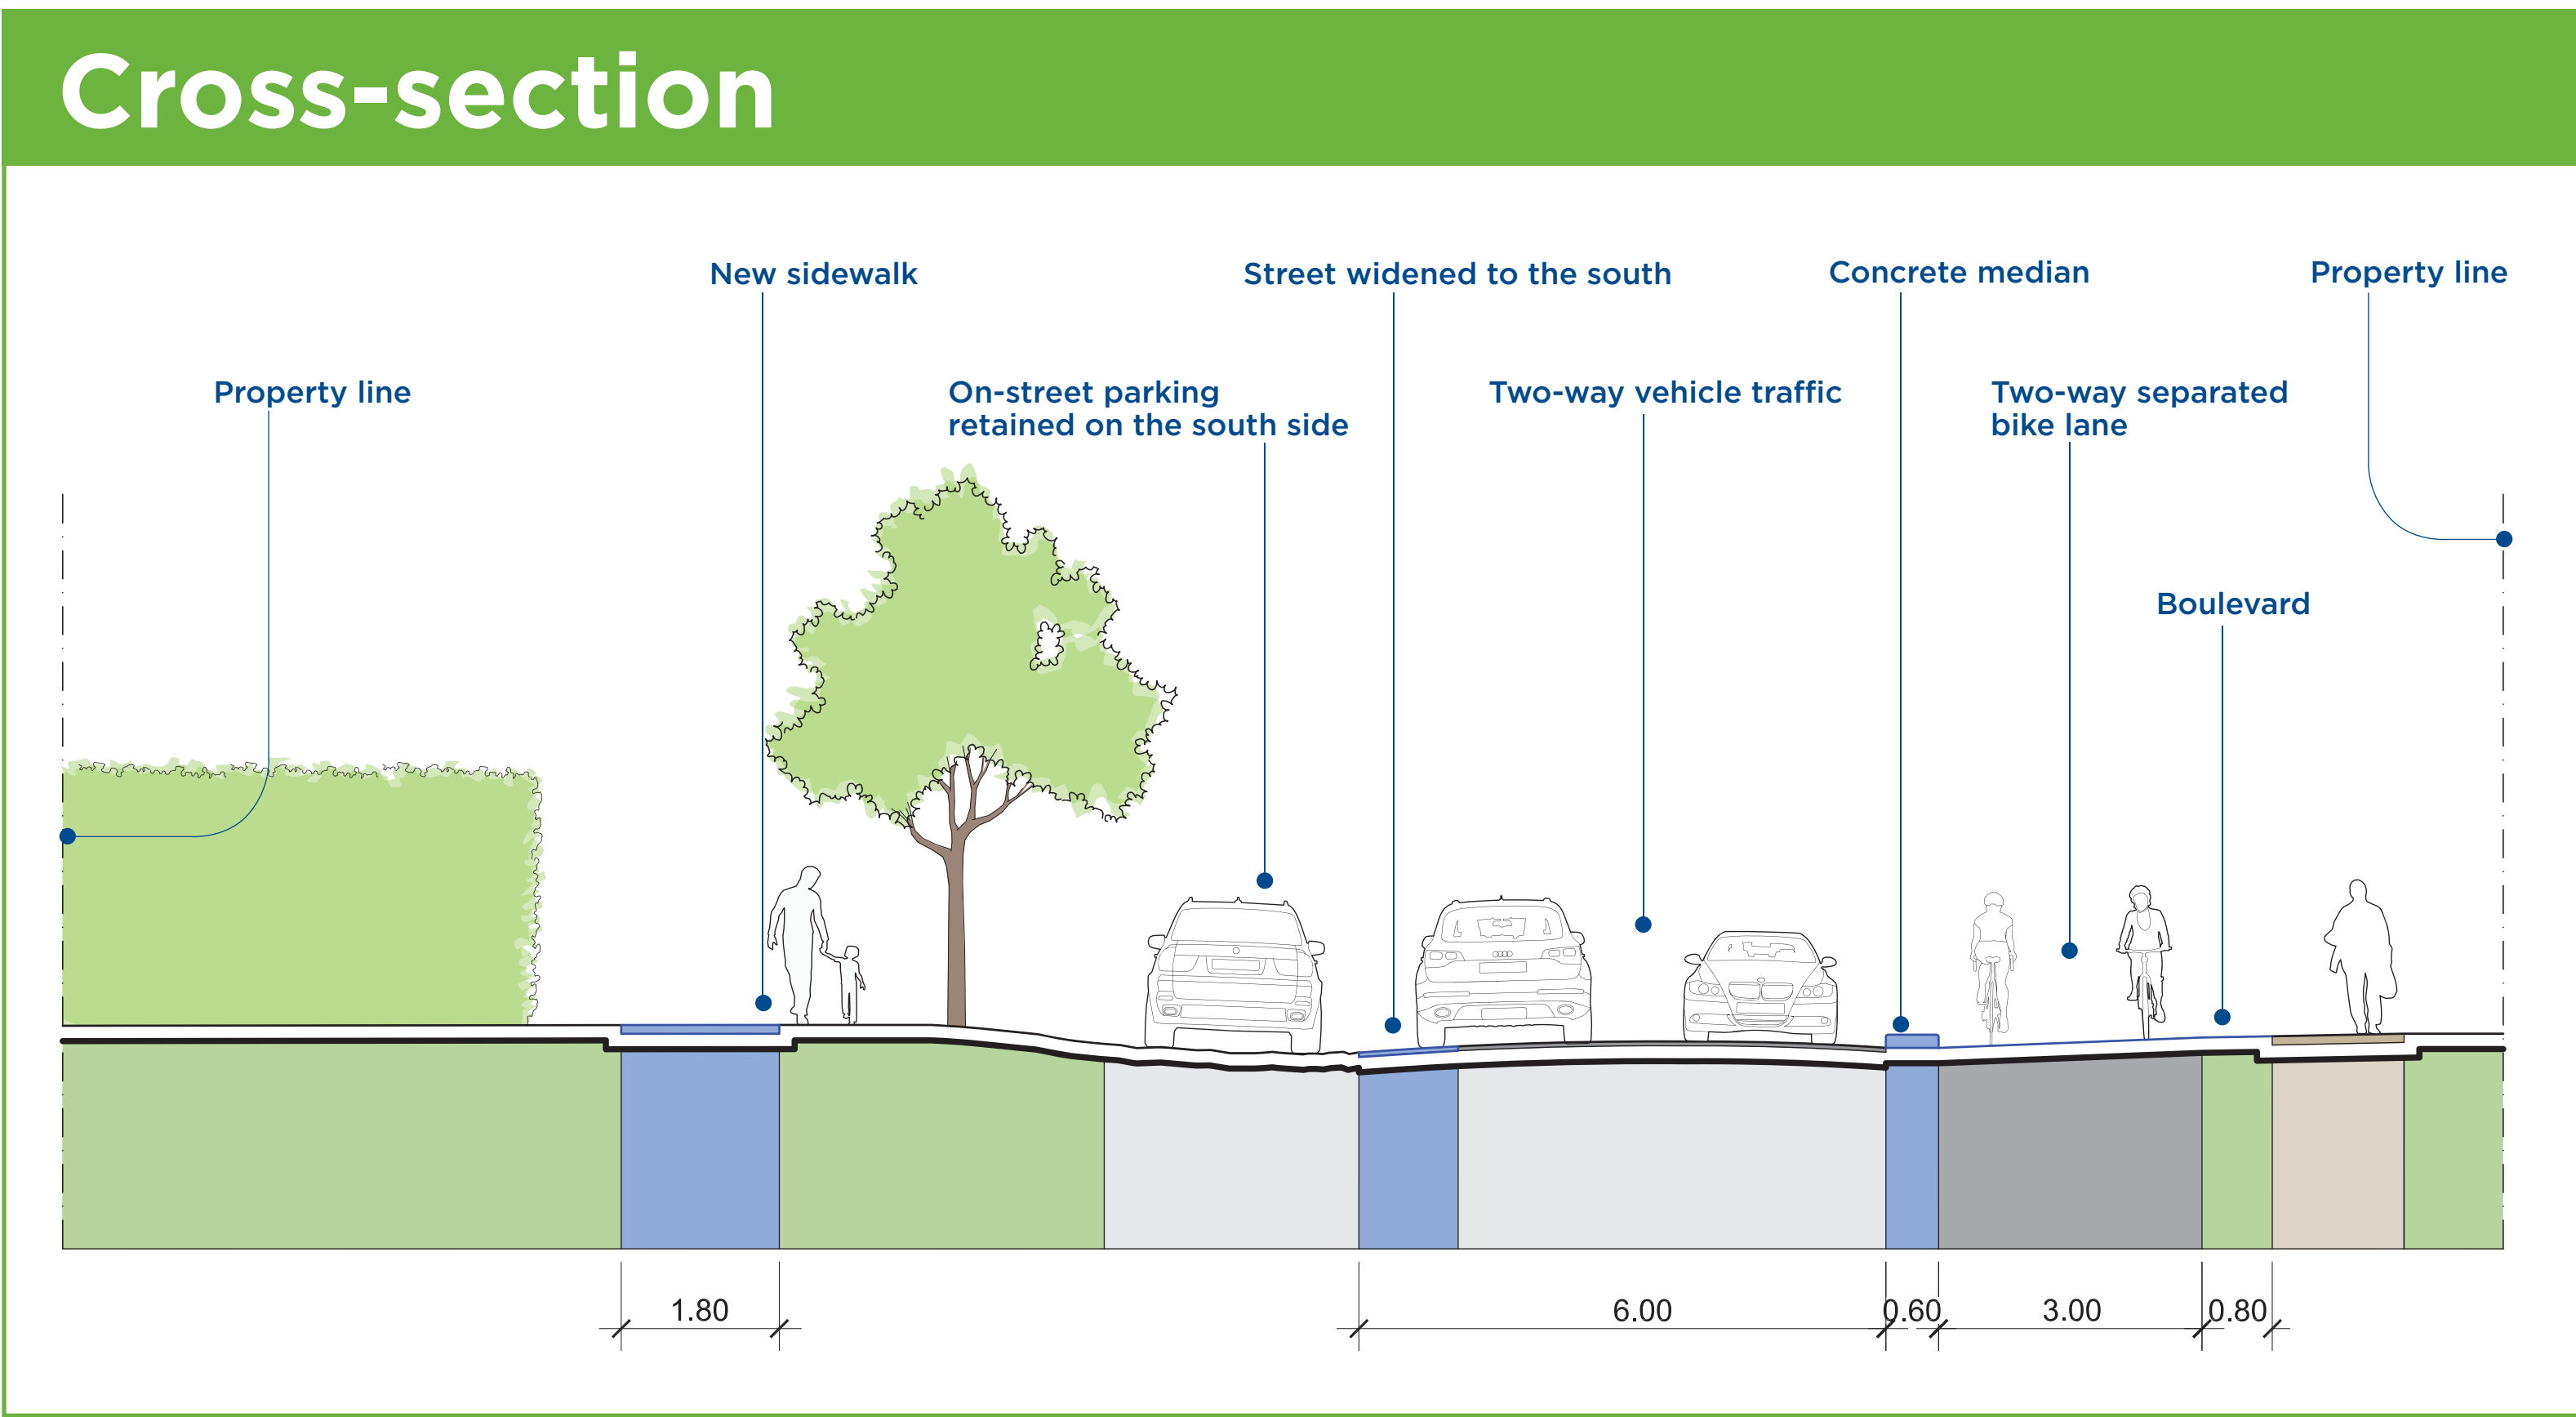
Cross-section

New sidewalk

Street widened to the south

Concrete median

Property line

Property line

On-street parking retained on the south side

Two-way vehicle traffic

Two-way separated bike lane

Boulevard

1.80

6.00

0.60

3.00

0.80